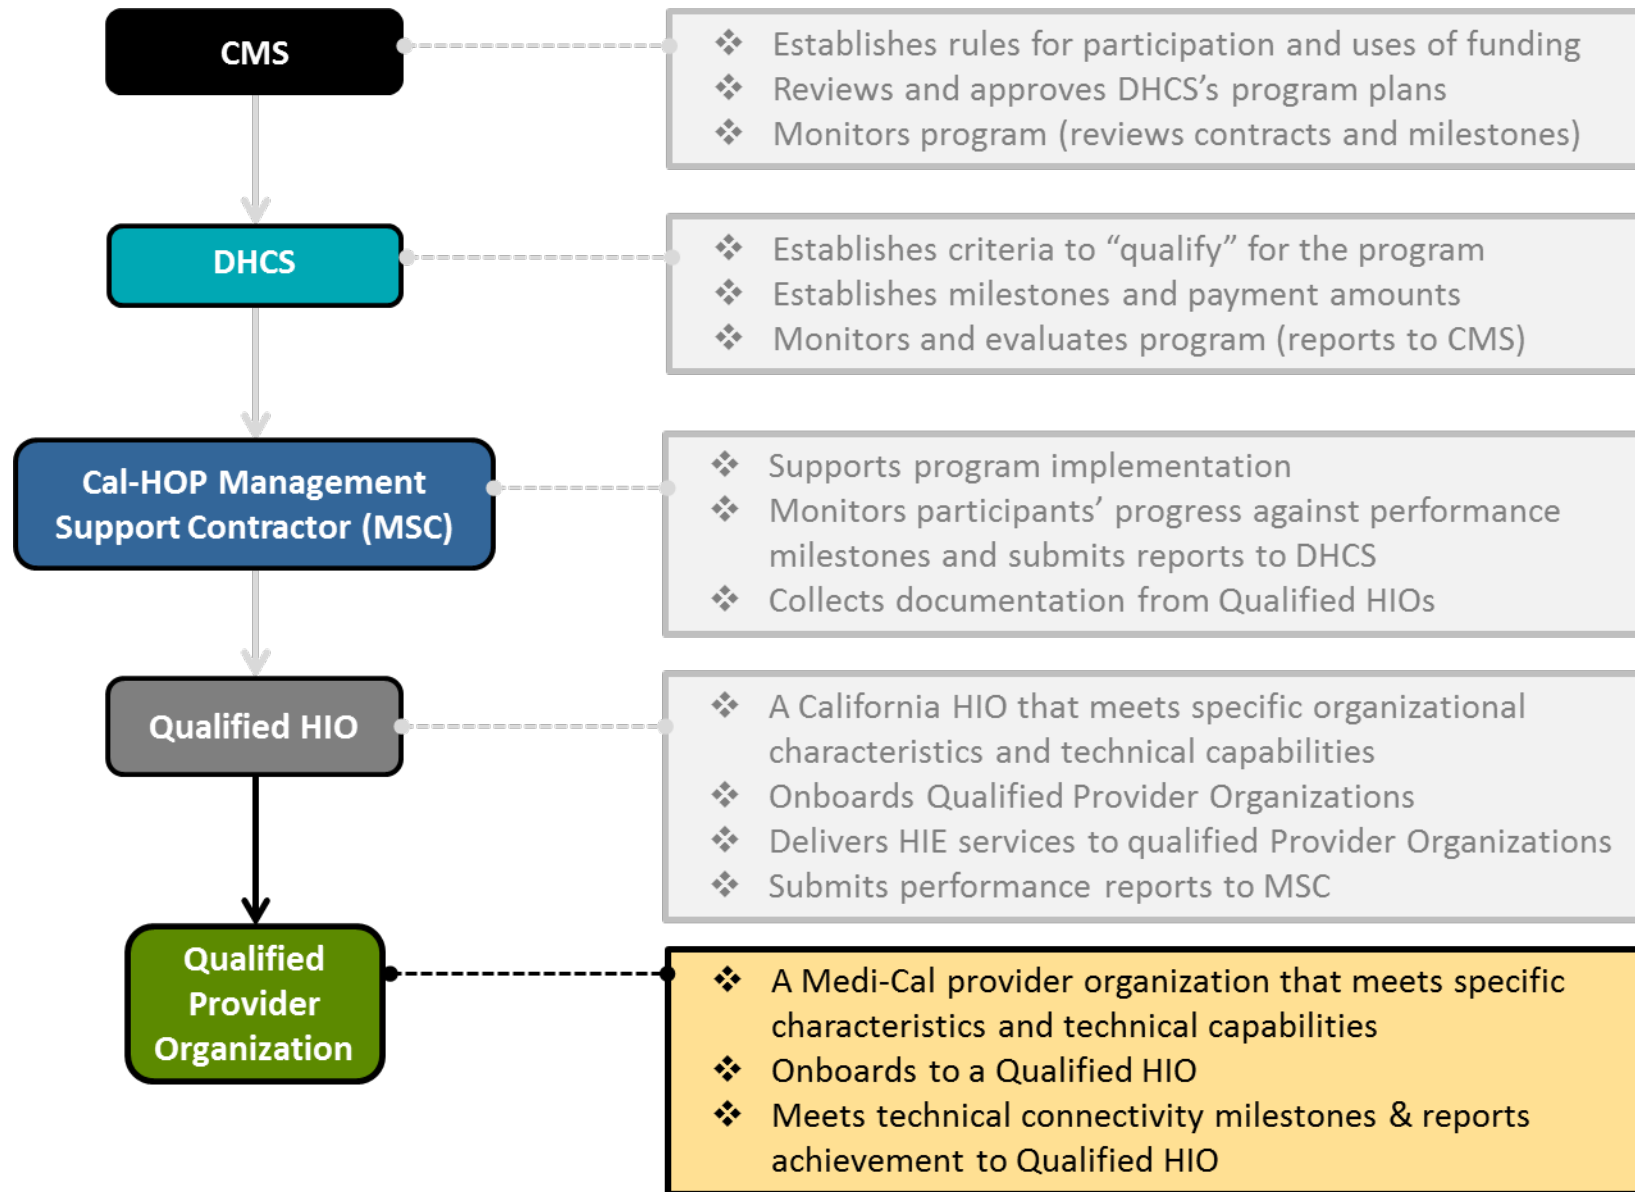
CMS

❖ Establishes rules for participation and uses of funding
❖ Reviews and approves DHCS's program plans
❖ Monitors program (reviews contracts and milestones)

DHCS

❖ Establishes criteria to "qualify" for the program
❖ Establishes milestones and payment amounts
❖ Monitors and evaluates program (reports to CMS)

Cal-HOP Management Support Contractor (MSC)

❖ Supports program implementation
❖ Monitors participants' progress against performance milestones and submits reports to DHCS
❖ Collects documentation from Qualified HIOs

Qualified HIO

❖ A California HIO that meets specific organizational characteristics and technical capabilities
❖ Onboards Qualified Provider Organizations
❖ Delivers HIE services to qualified Provider Organizations
❖ Submits performance reports to MSC

Qualified Provider Organization

❖ A Medi-Cal provider organization that meets specific characteristics and technical capabilities
❖ Onboards to a Qualified HIO
❖ Meets technical connectivity milestones & reports achievement to Qualified HIO